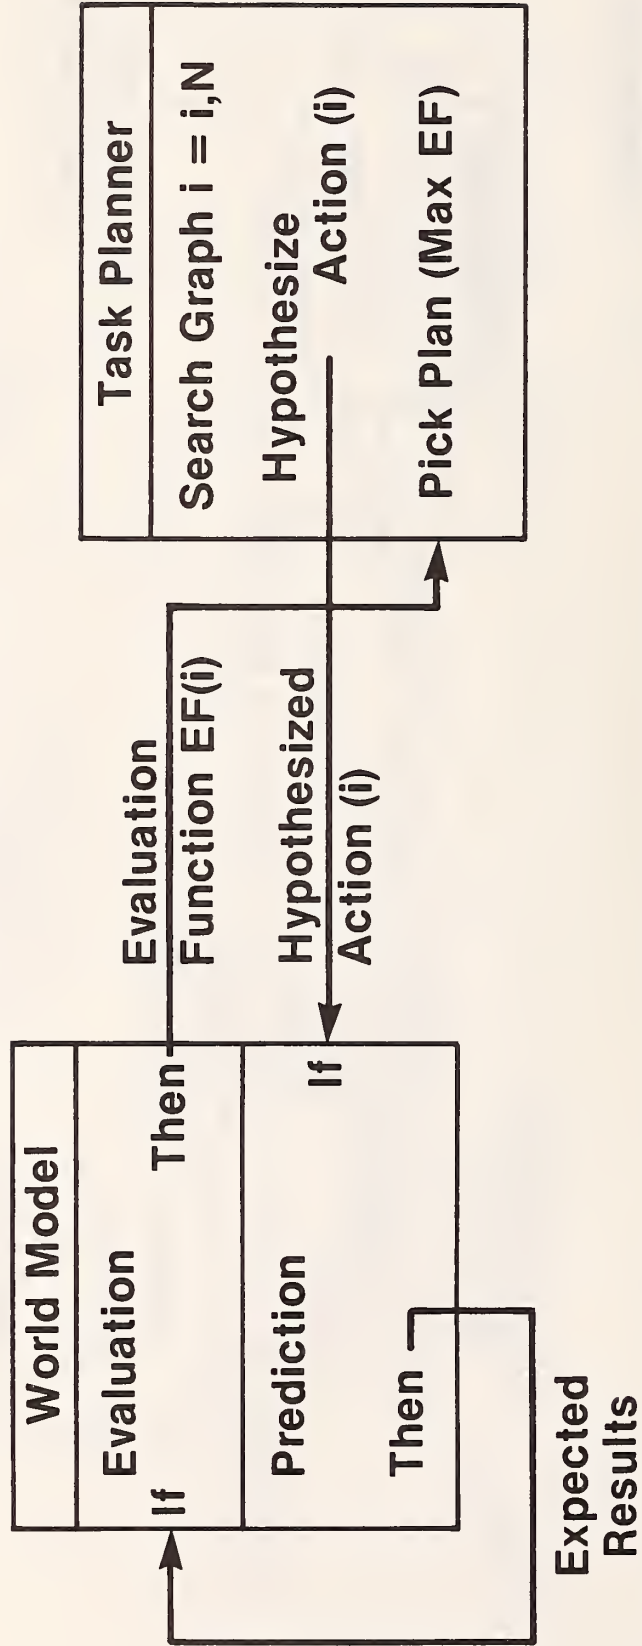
Task Planner

Search Graph i = i,N

Hypothesize Action (i)

Pick Plan (Max EF)

Evaluation Function EF(i)

Hypothesized Action (i)

World Model

Evaluation

If

Then

Prediction

If

Then

Expected Results